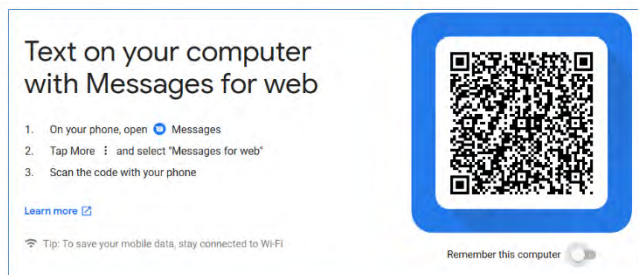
Text on your computer with Messages for web

1. On your phone, open Messages
2. Tap More ⋮ and select "Messages for web"
3. Scan the code with your phone

Learn more

Tip: To save your mobile data, stay connected to Wi-Fi

Remember this computer